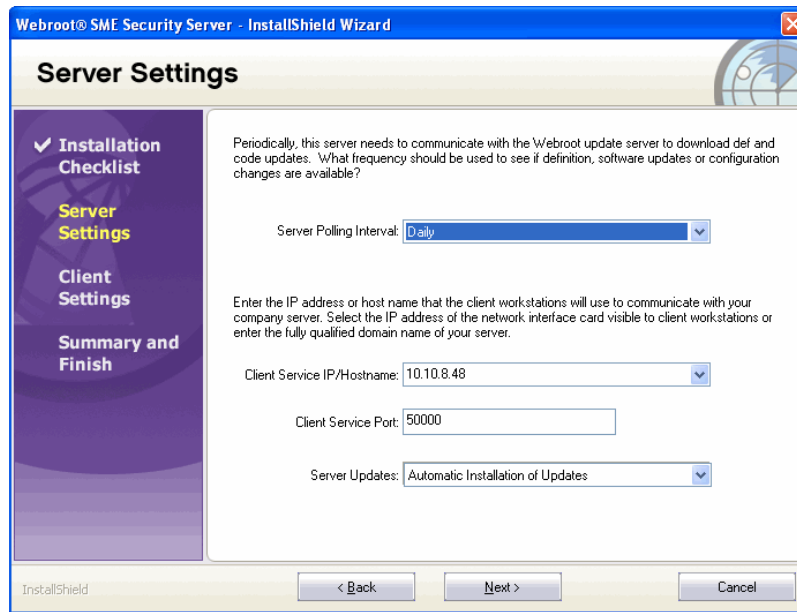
Webroot® SME Security Server - InstallShield Wizard

Server Settings

✔ Installation Checklist

Server Settings

Client Settings

Summary and Finish

Periodically, this server needs to communicate with the Webroot update server to download def and code updates. What frequency should be used to see if definition, software updates or configuration changes are available?

Server Polling Interval: Daily

Enter the IP address or host name that the client workstations will use to communicate with your company server. Select the IP address of the network interface card visible to client workstations or enter the fully qualified domain name of your server.

Client Service IP/Hostname: 10.10.8.48

Client Service Port: 50000

Server Updates: Automatic Installation of Updates

InstallShield

< Back

Next >

Cancel